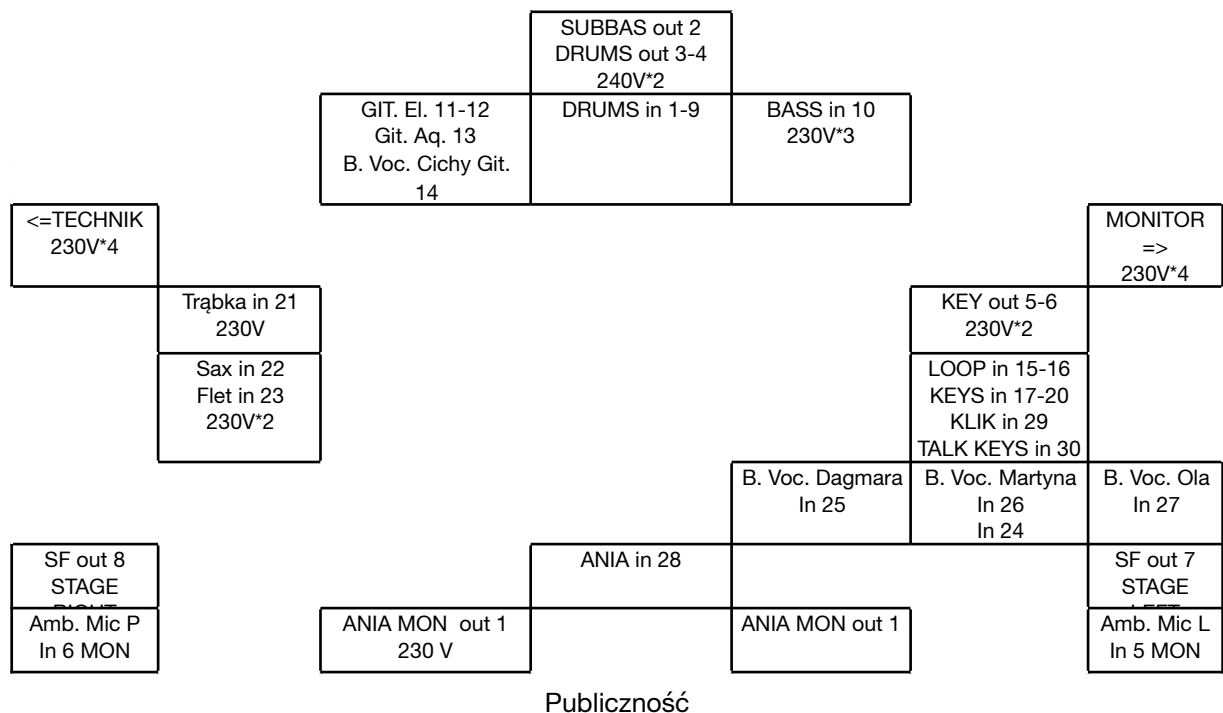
SUBBAS out 2
DRUMS out 3-4
240V*2

GIT. El. 11-12
Git. Aq. 13
B. Voc. Cichy Git.
14

DRUMS in 1-9

BASS in 10
230V*3

<=TECHNIK
230V*4

MONITOR
=>
230V*4

Trąbka in 21
230V

KEY out 5-6
230V*2

Sax in 22
Flet in 23
230V*2

LOOP in 15-16
KEYS in 17-20
KLIK in 29
TALK KEYS in 30

B. Voc. Dagmara
In 25

B. Voc. Martyna
In 26
In 24

B. Voc. Ola
In 27

SF out 8
STAGE
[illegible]

ANIA in 28

SF out 7
STAGE
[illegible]

Amb. Mic P
In 6 MON

ANIA MON out 1
230 V

ANIA MON out 1

Amb. Mic L
In 5 MON

Publiczność